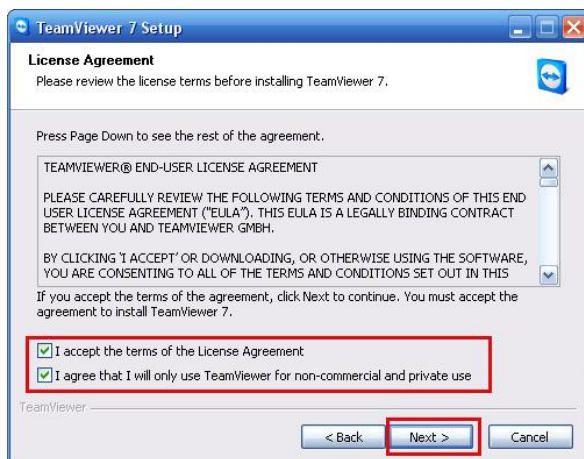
TeamViewer 7 Setup

License Agreement
Please review the license terms before installing TeamViewer 7.

Press Page Down to see the rest of the agreement.

TEAMVIEWER® END-USER LICENSE AGREEMENT

PLEASE CAREFULLY REVIEW THE FOLLOWING TERMS AND CONDITIONS OF THIS END USER LICENSE AGREEMENT ("EULA"). THIS EULA IS A LEGALLY BINDING CONTRACT BETWEEN YOU AND TEAMVIEWER GMBH.

BY CLICKING 'I ACCEPT' OR DOWNLOADING, OR OTHERWISE USING THE SOFTWARE, YOU ARE CONSENTING TO ALL OF THE TERMS AND CONDITIONS SET OUT IN THIS

If you accept the terms of the agreement, click Next to continue. You must accept the agreement to install TeamViewer 7.

I accept the terms of the License Agreement

I agree that I will only use TeamViewer for non-commercial and private use

TeamViewer

< Back
Next >
Cancel